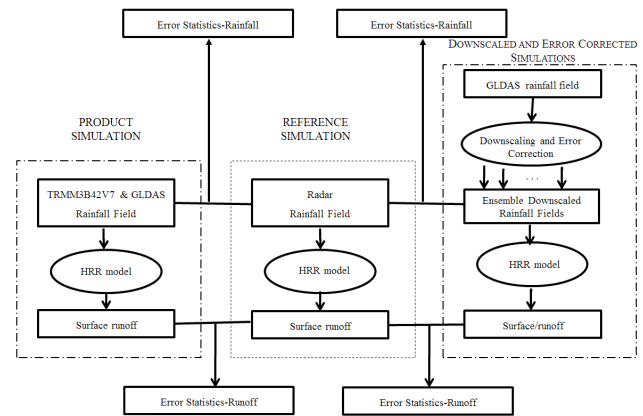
Error Statistics-Rainfall

Error Statistics-Rainfall

DOWNSCALED AND ERROR CORRECTED SIMULATIONS

PRODUCT SIMULATION

REFERENCE SIMULATION

GLDAS rainfall field

Downscaling and Error Correction

TRMM3B42V7 & GLDAS Rainfall Field

Radar Rainfall Field

. . .

Ensemble Downscaled Rainfall Fields

HRR model

HRR model

HRR model

Surface runoff

Surface runoff

Surface/runoff

Error Statistics-Runoff

Error Statistics-Runoff